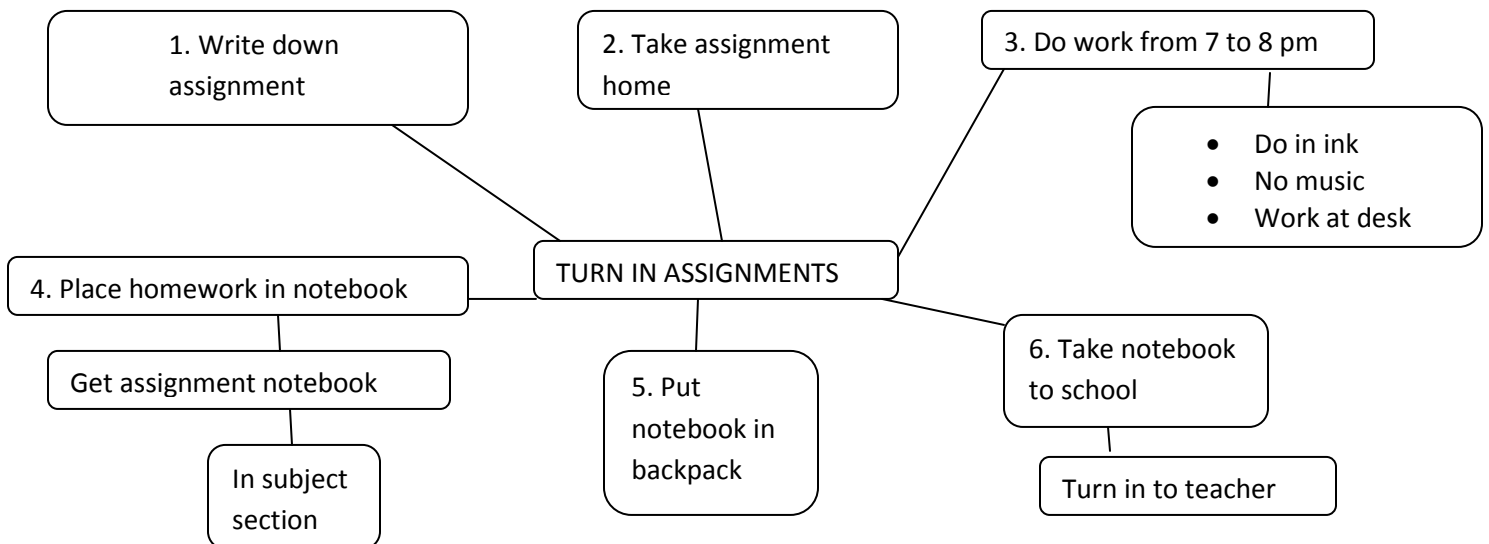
1. Write down assignment

2. Take assignment home

3. Do work from 7 to 8 pm

- Do in ink
- No music
- Work at desk

TURN IN ASSIGNMENTS

4. Place homework in notebook

Get assignment notebook

In subject section

5. Put notebook in backpack

6. Take notebook to school

Turn in to teacher